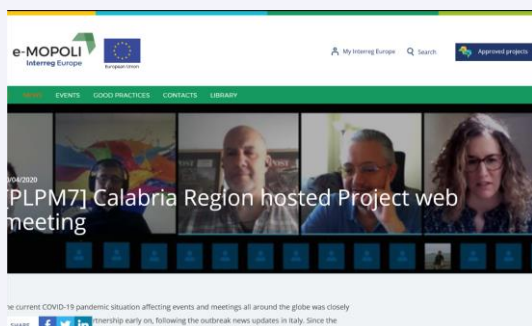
e-MOPOLI
Interreg Europe

European Union

My Interreg Europe
Search
Approved projects

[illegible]
EVENTS
GOOD PRACTICES
CONTACTS
LIBRARY

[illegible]0/04/2020
[PLPM7] Calabria Region hosted Project web meeting

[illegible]e current COVID-19 pandemic situation affecting events and meetings all around the globe was closely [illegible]rtnership early on, following the outbreak news updates in Italy. Since the

SHARE